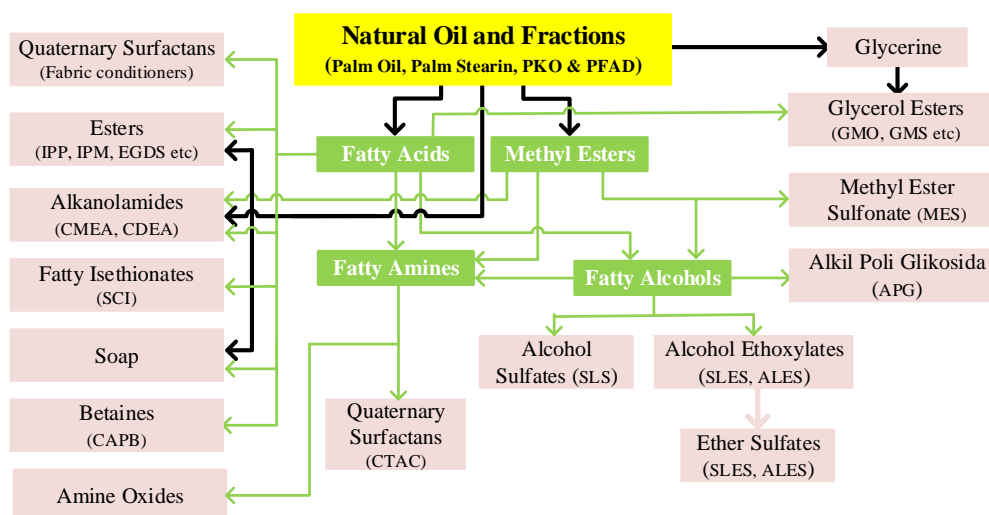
Natural Oil and Fractions
(Palm Oil, Palm Stearin, PKO & PFAD)

Glycerine

Glycerol Esters
(GMO, GMS etc)

Quaternary Surfactans
(Fabric conditioners)

Esters
(IPP, IPM, EGDS etc)

Fatty Acids

Methyl Esters

Alkanolamides
(CMEA, CDEA)

Methyl Ester Sulfonate (MES)

Fatty Isethionates
(SCI)

Fatty Amines

Fatty Alcohols

Alkil Poli Glikosida
(APG)

Soap

Alcohol Sulfates (SLS)

Alcohol Ethoxylates
(SLES, ALES)

Betaines
(CAPB)

Quaternary Surfactans
(CTAC)

Ether Sulfates
(SLES, ALES)

Amine Oxides